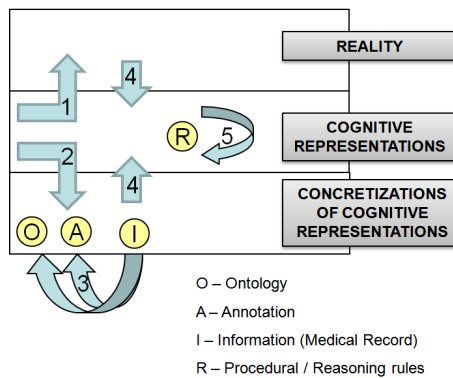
REALITY

COGNITIVE REPRESENTATIONS

CONCRETIZATIONS OF COGNITIVE REPRESENTATIONS

1

4

R

5

2

4

O

A

I

3

O – Ontology

A – Annotation

I – Information (Medical Record)

R – Procedural / Reasoning rules